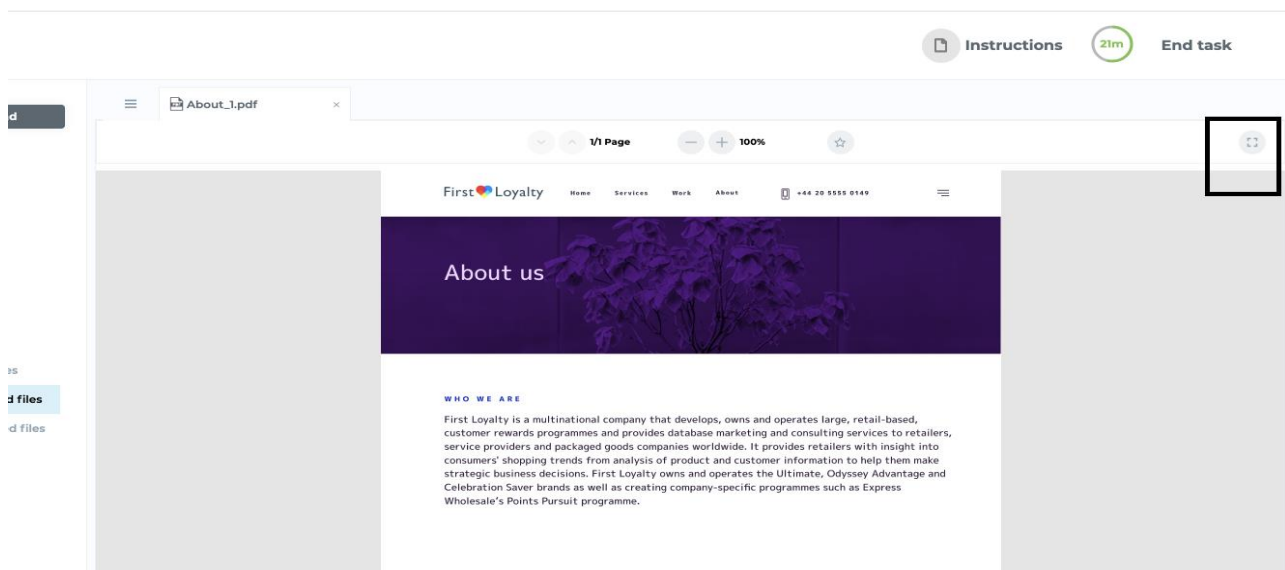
Instructions 21m End task

d

es
d files
d files

About_1.pdf ×

1/1 Page 100%

First Loyalty Home Services Work About +44 20 5555 0149

About us

WHO WE ARE

First Loyalty is a multinational company that develops, owns and operates large, retail-based, customer rewards programmes and provides database marketing and consulting services to retailers, service providers and packaged goods companies worldwide. It provides retailers with insight into consumers' shopping trends from analysis of product and customer information to help them make strategic business decisions. First Loyalty owns and operates the Ultimate, Odyssey Advantage and Celebration Saver brands as well as creating company-specific programmes such as Express Wholesale's Points Pursuit programme.